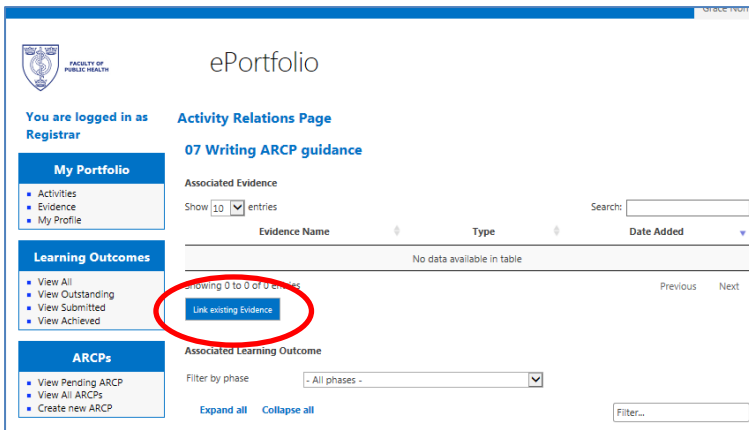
Grace Nor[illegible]

FACULTY OF PUBLIC HEALTH

ePortfolio

You are logged in as Registrar

My Portfolio

- Activities
- Evidence
- My Profile

Learning Outcomes

- View All
- View Outstanding
- View Submitted
- View Achieved

ARCPs

- View Pending ARCP
- View All ARCPs
- Create new ARCP

Activity Relations Page

07 Writing ARCP guidance

Associated Evidence

Show 10 entries

Search:

| Evidence Name | Type | Date Added |
|---|---|---|
| No data available in table | | |

Showing 0 to 0 of 0 entries

Previous Next

Link existing Evidence

Associated Learning Outcome

Filter by phase - All phases -

Expand all Collapse all

Filter...